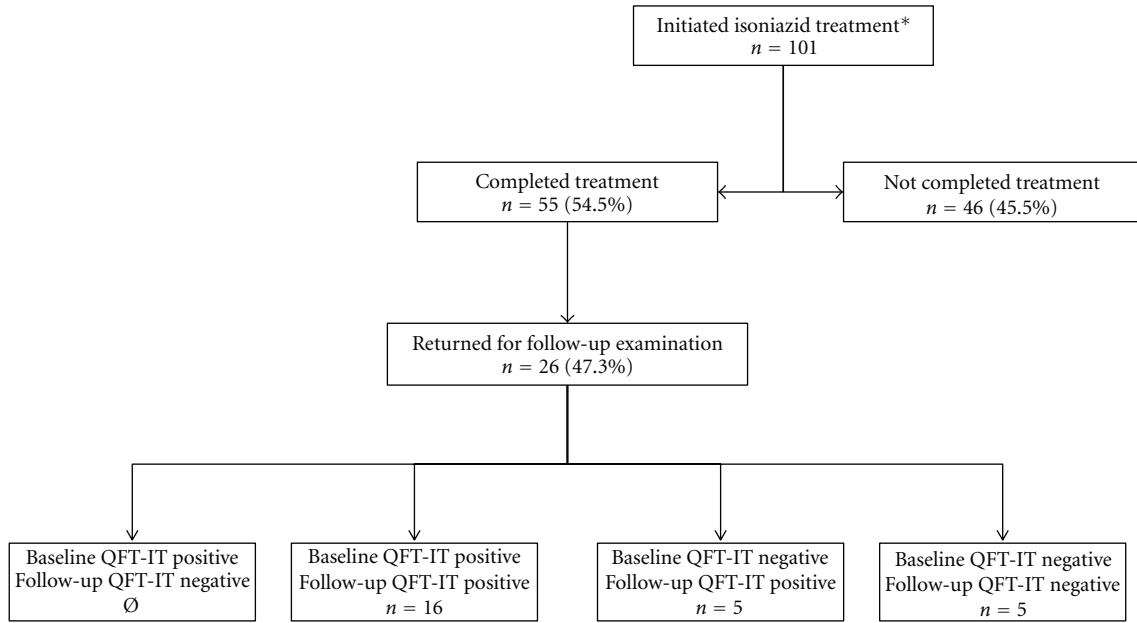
Initiated isoniazid treatment*
$n = 101$

Completed treatment
$n = 55$ (54.5%)

Not completed treatment
$n = 46$ (45.5%)

Returned for follow-up examination
$n = 26$ (47.3%)

Baseline QFT-IT positive
Follow-up QFT-IT negative
Ø

Baseline QFT-IT positive
Follow-up QFT-IT positive
$n = 16$

Baseline QFT-IT negative
Follow-up QFT-IT positive
$n = 5$

Baseline QFT-IT negative
Follow-up QFT-IT negative
$n = 5$